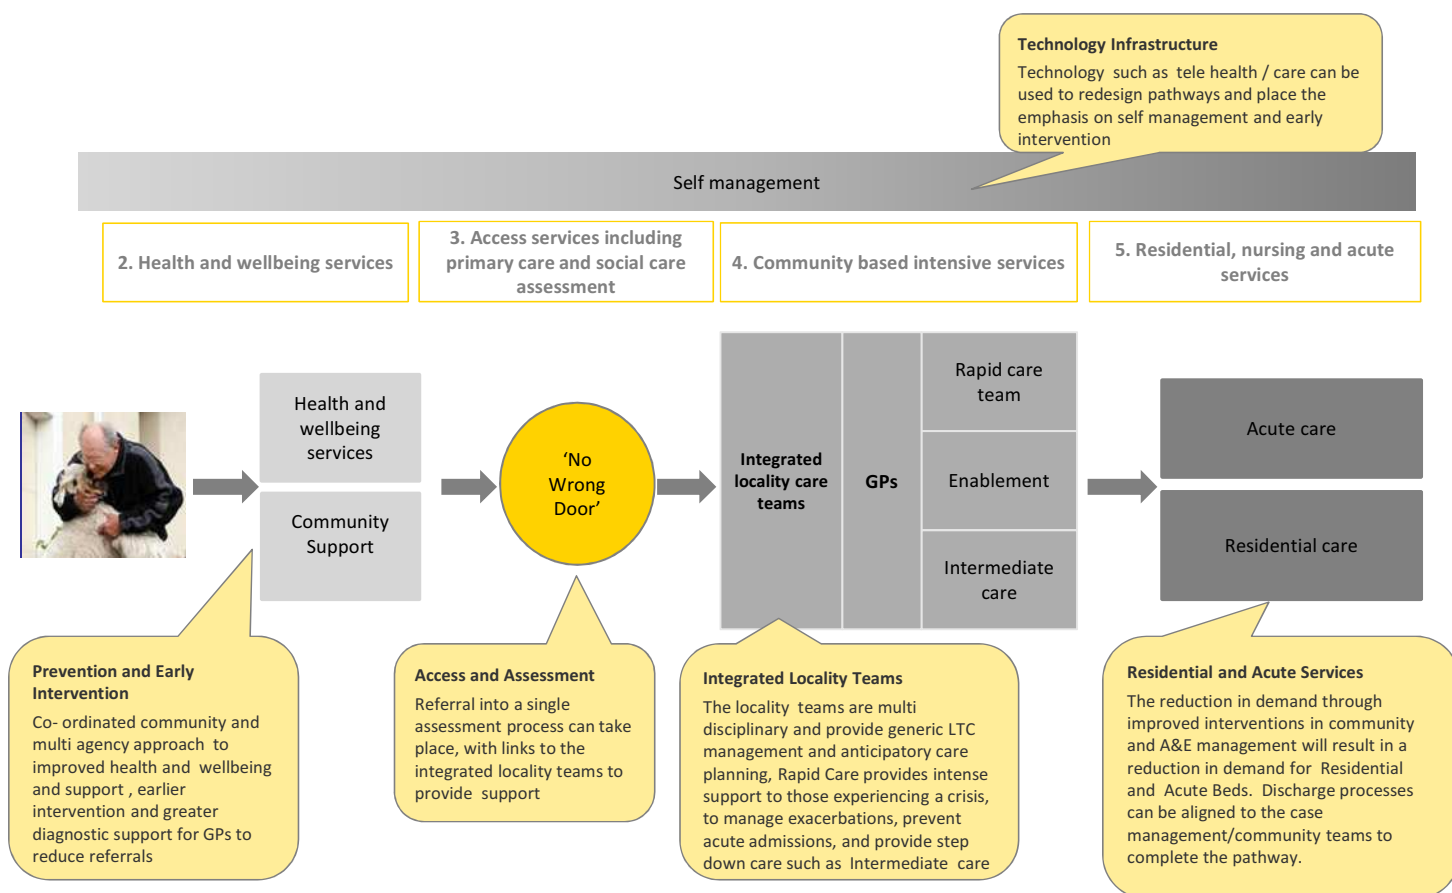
**Technology Infrastructure**
Technology such as tele health / care can be used to redesign pathways and place the emphasis on self management and early intervention

Self management

2. Health and wellbeing services

3. Access services including primary care and social care assessment

4. Community based intensive services

5. Residential, nursing and acute services

Health and wellbeing services

Community Support

'No Wrong Door'

Integrated locality care teams

GPs

Rapid care team

Enablement

Intermediate care

Acute care

Residential care

**Prevention and Early Intervention**
Co- ordinated community and multi agency approach to improved health and wellbeing and support , earlier intervention and greater diagnostic support for GPs to reduce referrals

**Access and Assessment**
Referral into a single assessment process can take place, with links to the integrated locality teams to provide support

**Integrated Locality Teams**
The locality teams are multi disciplinary and provide generic LTC management and anticipatory care planning, Rapid Care provides intense support to those experiencing a crisis, to manage exacerbations, prevent acute admissions, and provide step down care such as Intermediate care

**Residential and Acute Services**
The reduction in demand through improved interventions in community and A&E management will result in a reduction in demand for Residential and Acute Beds. Discharge processes can be aligned to the case management/community teams to complete the pathway.